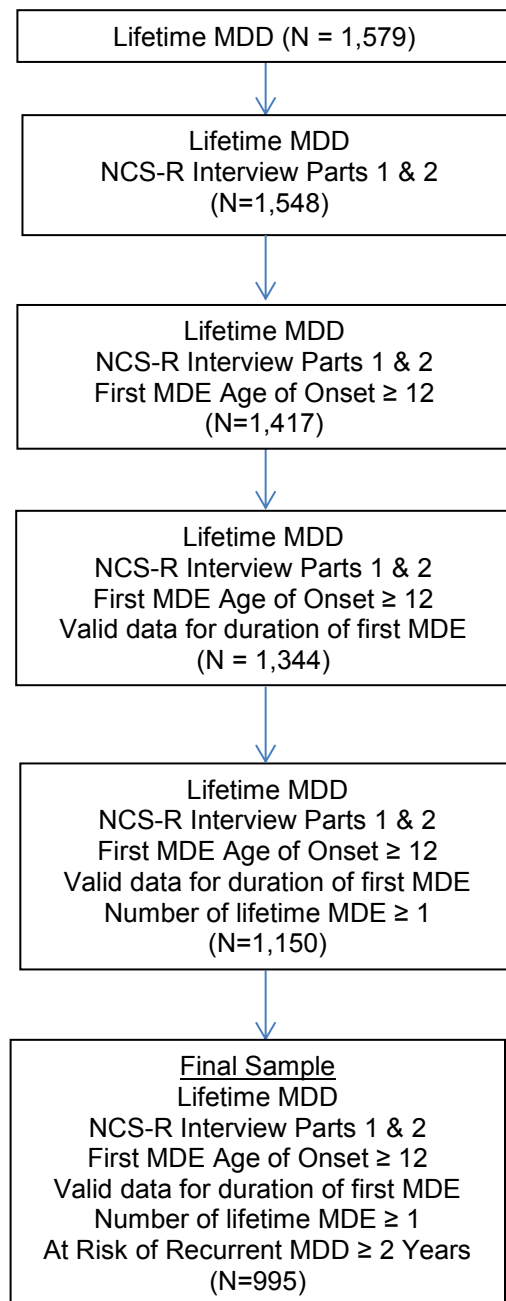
Lifetime MDD (N = 1,579)

Lifetime MDD
NCS-R Interview Parts 1 & 2
(N=1,548)

Lifetime MDD
NCS-R Interview Parts 1 & 2
First MDE Age of Onset ≥ 12
(N=1,417)

Lifetime MDD
NCS-R Interview Parts 1 & 2
First MDE Age of Onset ≥ 12
Valid data for duration of first MDE
(N = 1,344)

Lifetime MDD
NCS-R Interview Parts 1 & 2
First MDE Age of Onset ≥ 12
Valid data for duration of first MDE
Number of lifetime MDE ≥ 1
(N=1,150)

Final Sample
Lifetime MDD
NCS-R Interview Parts 1 & 2
First MDE Age of Onset ≥ 12
Valid data for duration of first MDE
Number of lifetime MDE ≥ 1
At Risk of Recurrent MDD ≥ 2 Years
(N=995)